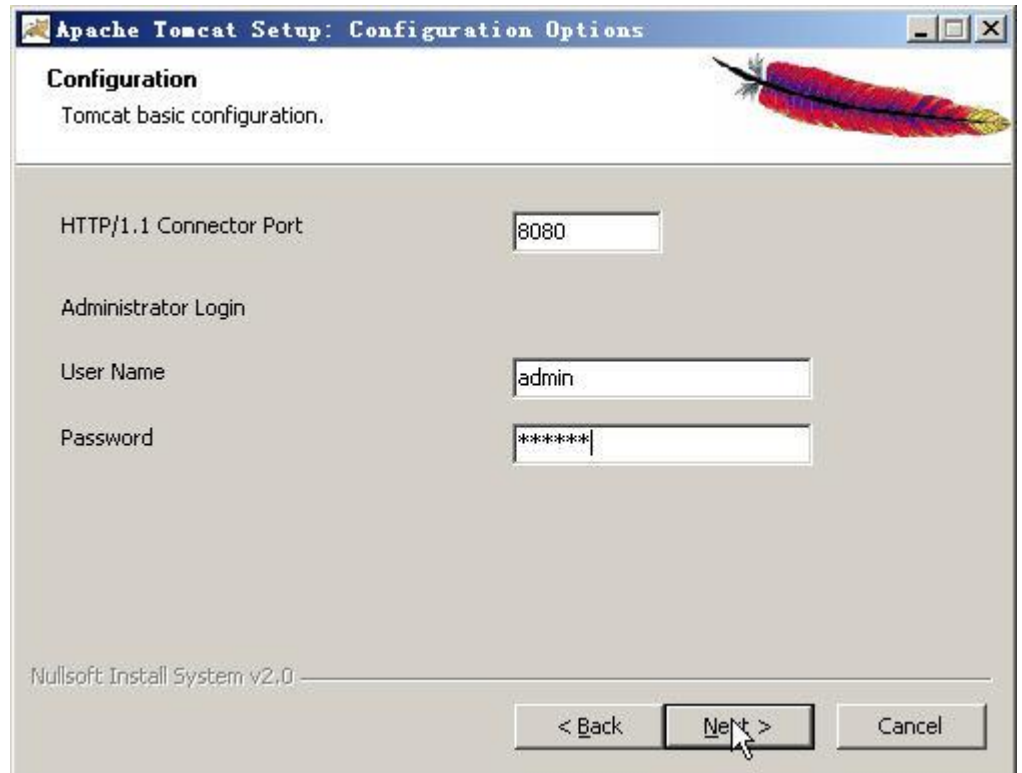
Apache Tomcat Setup: Configuration Options

Configuration
Tomcat basic configuration.

HTTP/1.1 Connector Port
8080

Administrator Login

User Name
admin

Password
******

Nullsoft Install System v2.0

< Back
Next >
Cancel